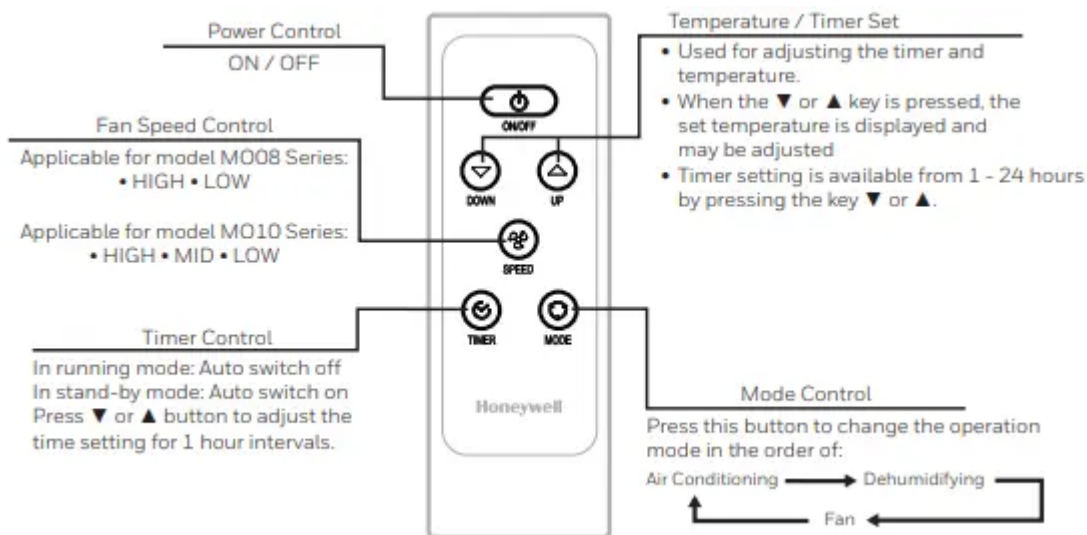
Power Control
ON / OFF

Fan Speed Control
Applicable for model MO08 Series:
• HIGH • LOW

Applicable for model MO10 Series:
• HIGH • MID • LOW

Timer Control
In running mode: Auto switch off
In stand-by mode: Auto switch on
Press ▼ or ▲ button to adjust the time setting for 1 hour intervals.

ON/OFF
DOWN
UP
SPEED
TIMER
MODE
Honeywell

Temperature / Timer Set
• Used for adjusting the timer and temperature.
• When the ▼ or ▲ key is pressed, the set temperature is displayed and may be adjusted
• Timer setting is available from 1 - 24 hours by pressing the key ▼ or ▲.

Mode Control
Press this button to change the operation mode in the order of:
Air Conditioning → Dehumidifying → Fan